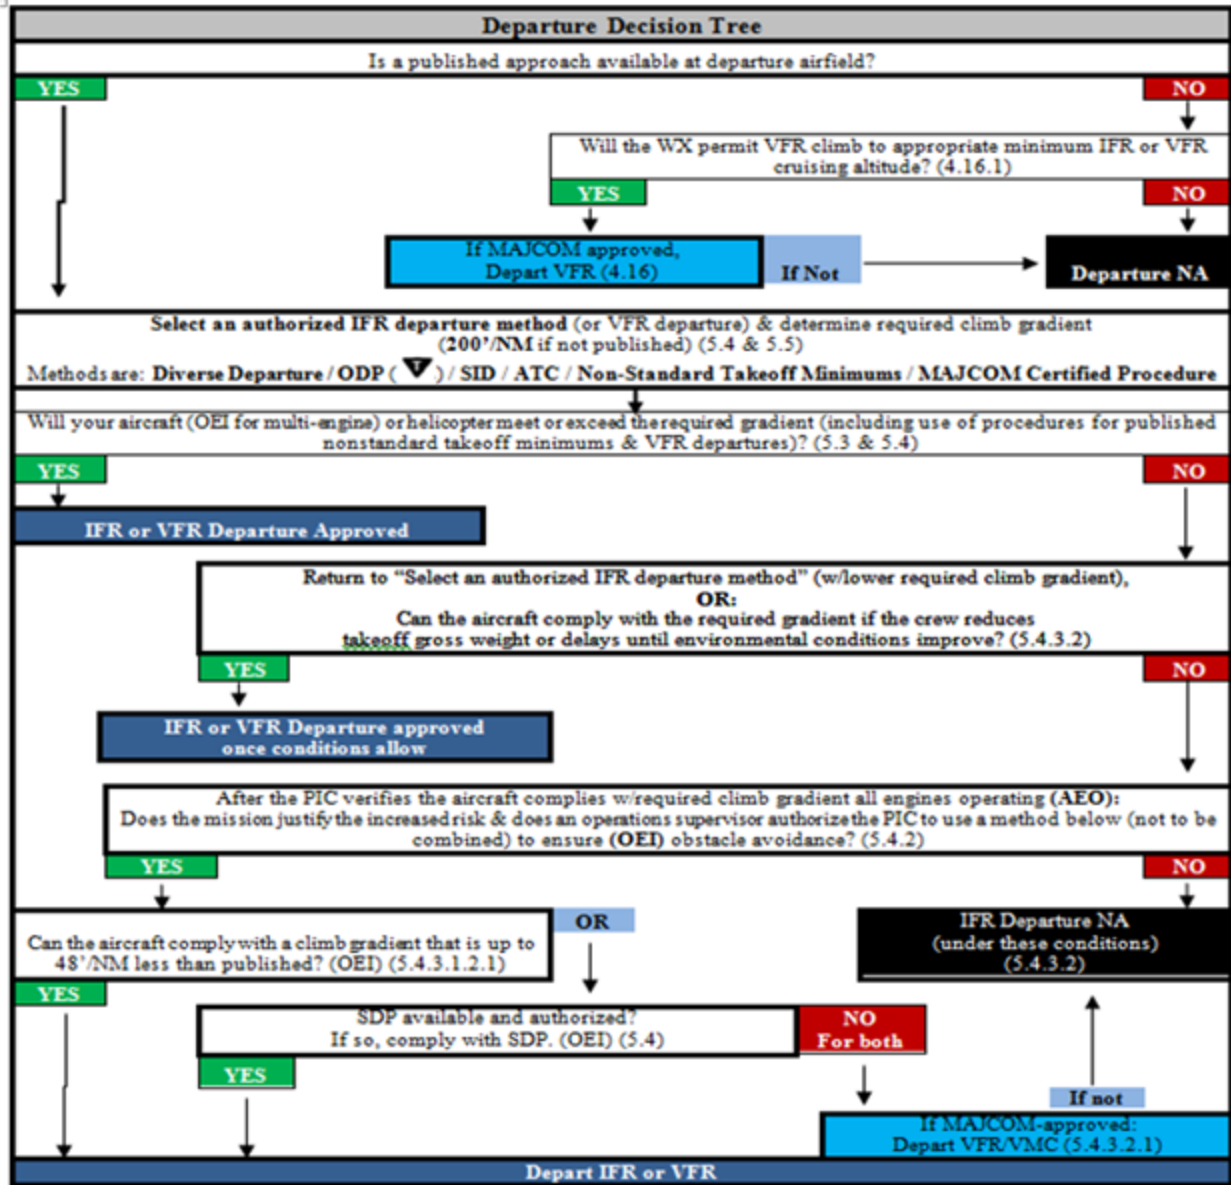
Departure Decision Tree

Is a published approach available at departure airfield?

YES

NO

Will the WX permit VFR climb to appropriate minimum IFR or VFR cruising altitude? (4.16.1)

YES

NO

If MAJCOM approved, Depart VFR (4.16)

If Not

Departure NA

Select an authorized IFR departure method (or VFR departure) & determine required climb gradient (200'/NM if not published) (5.4 & 5.5)

Methods are: Diverse Departure / ODP ( ▼ ) / SID / ATC / Non-Standard Takeoff Minimums / MAJCOM Certified Procedure

Will your aircraft (OEI for multi-engine) or helicopter meet or exceed the required gradient (including use of procedures for published nonstandard takeoff minimums & VFR departures)? (5.3 & 5.4)

YES

NO

IFR or VFR Departure Approved

Return to "Select an authorized IFR departure method" (w/lower required climb gradient),
OR:
Can the aircraft comply with the required gradient if the crew reduces takeoff gross weight or delays until environmental conditions improve? (5.4.3.2)

YES

NO

IFR or VFR Departure approved once conditions allow

After the PIC verifies the aircraft complies w/required climb gradient all engines operating (AEO):
Does the mission justify the increased risk & does an operations supervisor authorize the PIC to use a method below (not to be combined) to ensure (OEI) obstacle avoidance? (5.4.2)

YES

NO

Can the aircraft comply with a climb gradient that is up to 48'/NM less than published? (OEI) (5.4.3.1.2.1)

OR

IFR Departure NA (under these conditions) (5.4.3.2)

YES

SDP available and authorized? If so, comply with SDP. (OEI) (5.4)

NO For both

YES

If not

If MAJCOM-approved: Depart VFR/VMC (5.4.3.2.1)

Depart IFR or VFR